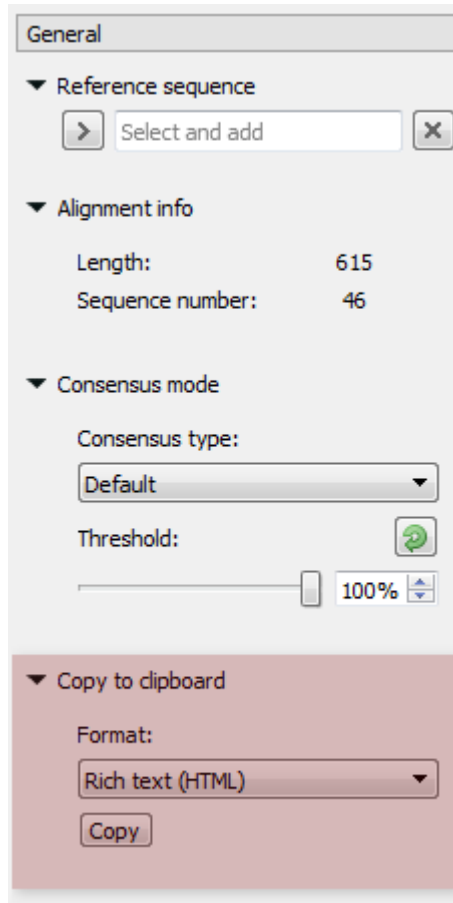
General

Reference sequence

Select and add

Alignment info

Length: 615

Sequence number: 46

Consensus mode

Consensus type:

Default

Threshold:

100%

Copy to clipboard

Format:

Rich text (HTML)

Copy